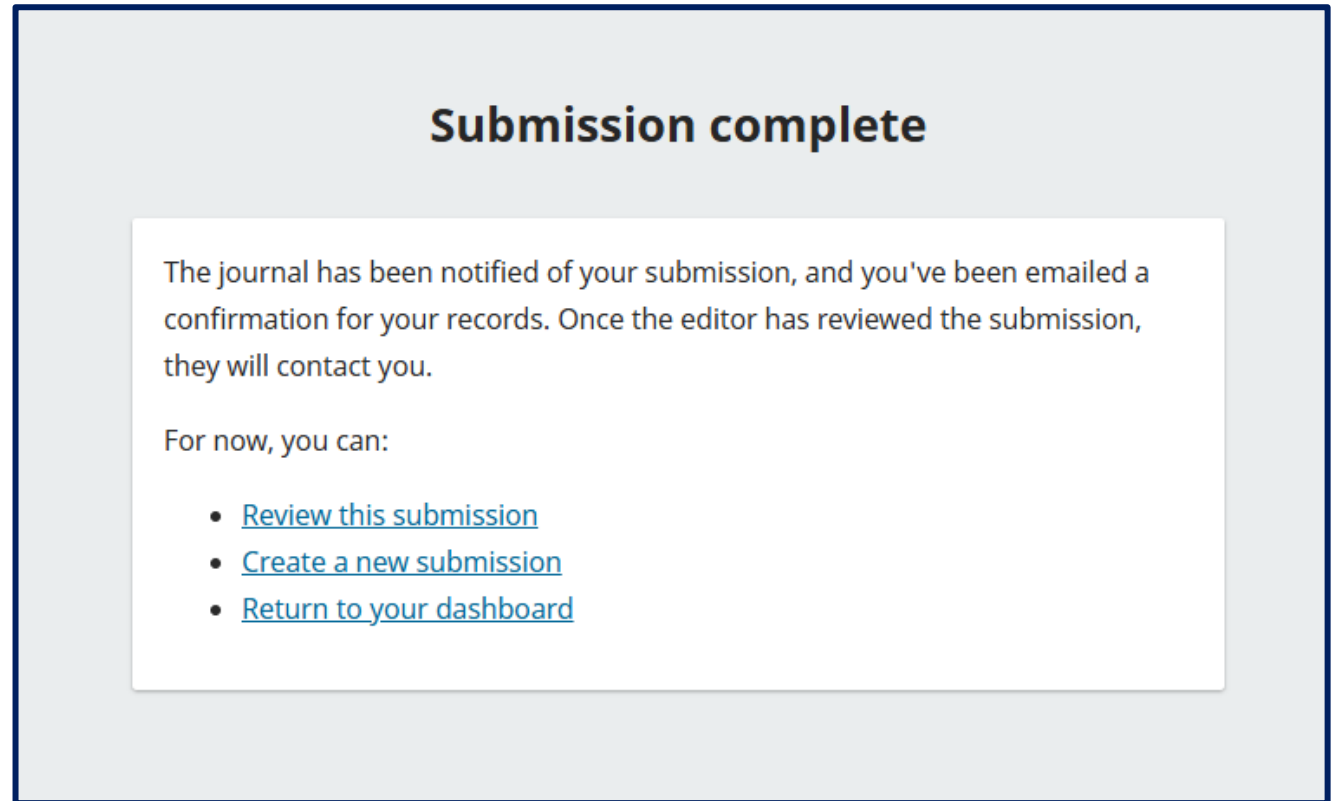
Submission complete

The journal has been notified of your submission, and you've been emailed a confirmation for your records. Once the editor has reviewed the submission, they will contact you.

For now, you can:

- Review this submission
- Create a new submission
- Return to your dashboard